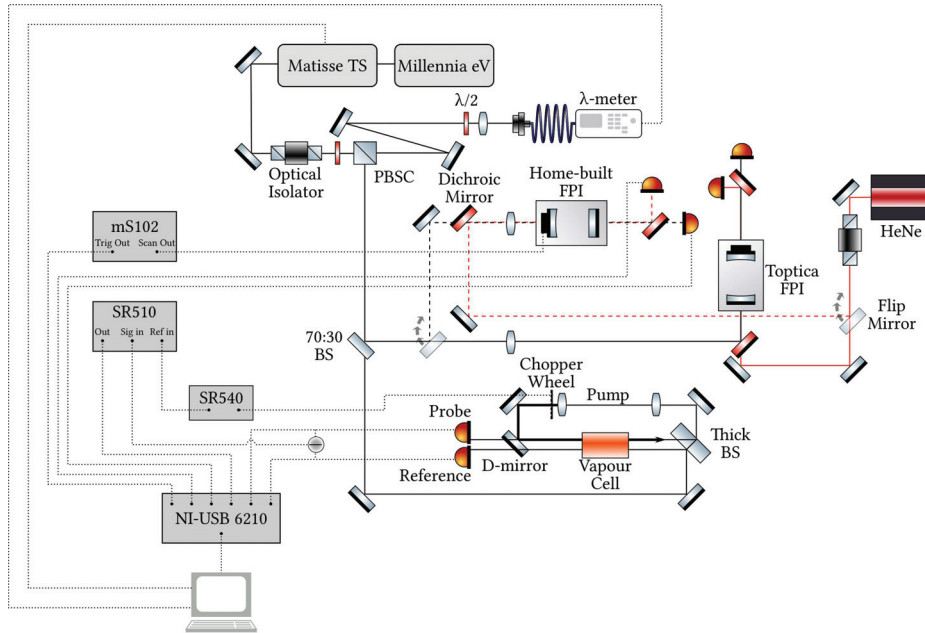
Matisse TS

Millennia eV

$\lambda/2$

$\lambda$-meter

Optical Isolator

PBSC

Dichroic Mirror

Home-built FPI

mS102

Trig Out

Scan Out

Toptica FPI

HeNe

Flip Mirror

SR510

Out

Sig in

Ref in

70:30 BS

SR540

Chopper Wheel

Pump

Probe

Reference

D-mirror

Vapour Cell

Thick BS

NI-USB 6210